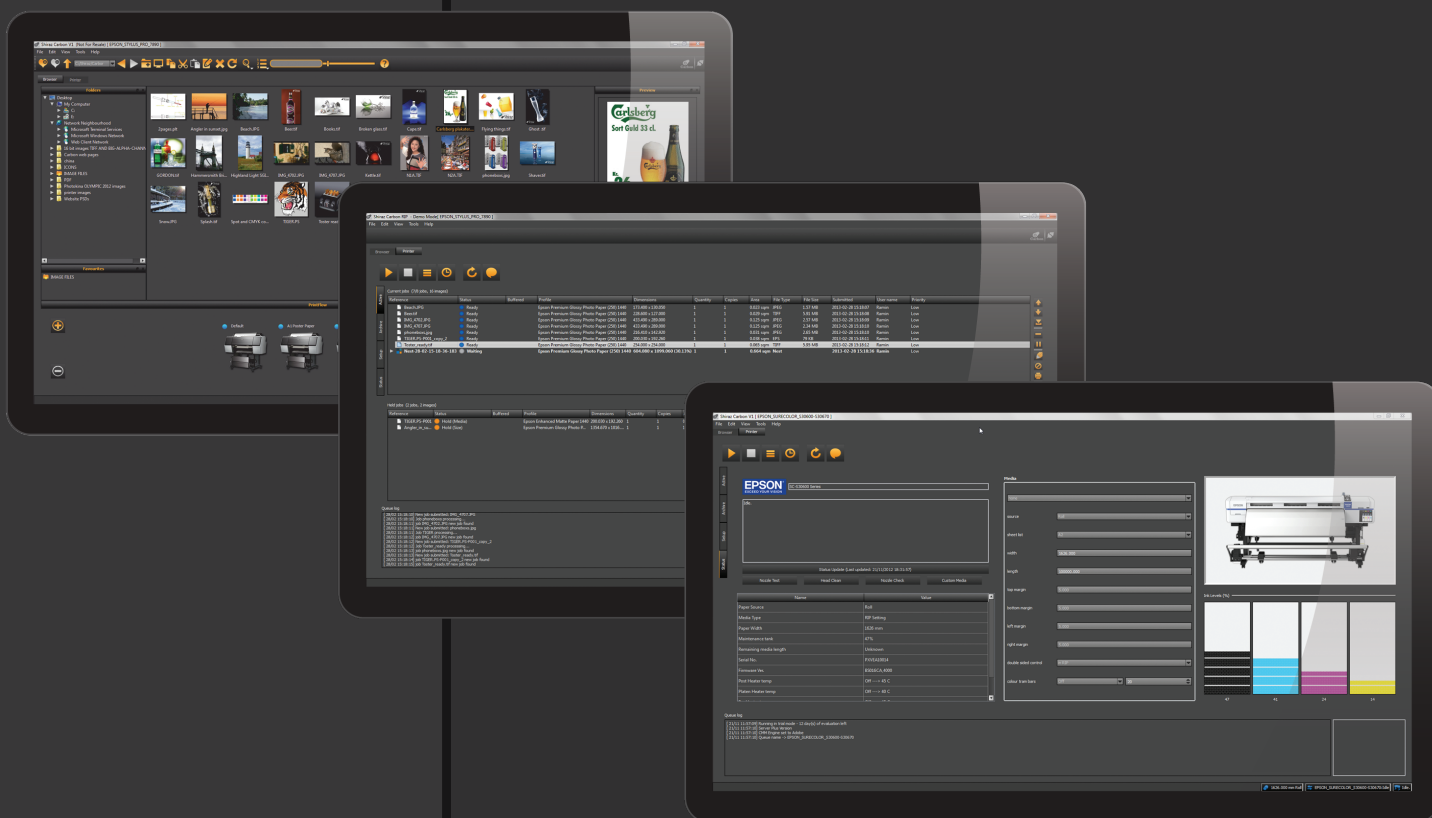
Shiraz Carbon V1 [Not for Resale] [EPSON_STYLUS_PRO_7890]
File Edit View Tools Help
Browse Printer
Folders
Desktop
My Computer
C:\
E:\
Network Neighbourhood
Microsoft Terminal Services
Microsoft Windows Network
Web Client Network
Carlsberg
Sort Guld 33 cl.
2pages.pdf Angler in sunset.jpg Beach.JPG Beer.tif Books.tif Broken glass.tif Cape.tif Flying things.tif Ghost.tif
GORDON.tif Highland Light SGL... IMG_4702.JPG IMG_4703.JPG Kettle.tif NEA.TIF phonebox.jpg Shaver.tif
Snow.JPG Splash.tif TIGER.JPG
Favourites
Default A1 Poster Paper

Shiraz Carbon RIP - Demo Mode [EPSON_STYLUS_PRO_7890]
File Edit View Tools Help
Browse Printer
Current jobs (10 jobs, 10 images)
| Reference | Status | Buffered | Profile | Dimensions | Quantity | Copies | Area | File Type | File Size | Submitted | User name | Priority |
|---|---|---|---|---|---|---|---|---|---|---|---|---|
| Beach.JPG | Ready | | Epson Premium Glossy Photo Paper (250) 1440 | | 1 | 1 | | JPEG | | 2013-02-28 15:18:07 | Ramin | Low |
| Beer.tif | Ready | | Epson Premium Glossy Photo Paper (250) 1440 | | 1 | 1 | | TIFF | | 2013-02-28 15:18:08 | Ramin | Low |
| IMG_4702.JPG | Ready | | Epson Premium Glossy Photo Paper (250) 1440 | | 1 | 1 | | JPEG | | 2013-02-28 15:18:09 | Ramin | Low |
| IMG_4703.JPG | Ready | | Epson Premium Glossy Photo Paper (250) 1440 | | 1 | 1 | | JPEG | | 2013-02-28 15:18:09 | Ramin | Low |
| phonebox.jpg | Ready | | Epson Premium Glossy Photo Paper (250) 1440 | | 1 | 1 | | JPEG | | 2013-02-28 15:18:10 | Ramin | Low |
| TIGER.PS-P001_copy_2 | Ready | | Epson Premium Glossy Photo Paper (250) 1440 | | 1 | 1 | | EPS | | 2013-02-28 15:18:11 | Ramin | Low |
| Poster_ready.tif | Ready | | Epson Premium Glossy Photo Paper (250) 1440 | | 1 | 1 | | TIFF | | 2013-02-28 15:18:12 | Ramin | Low |
| Nest-28-02-15-18-36-183 | Waiting | | Epson Premium Glossy Photo Paper (250) 1440 | | 1 | 1 | | Nest | | 2013-02-28 15:18:36 | Ramin | Low |
Held jobs (2 jobs, 2 images)
| Reference | Status | Buffered | Profile | Dimensions | Quantity | Copies |
|---|---|---|---|---|---|---|
| TIGER.PS-P001 | Hold (Media) | | Epson Enhanced Matte Paper 1440 | | 1 | 1 |
| Angler_in_su... | Hold (Size) | | Epson Premium Glossy Photo P... | | 1 | 1 |
Queue log

Shiraz Carbon V1 [EPSON_SURECOLOR_S30600-S30670]
File Edit View Tools Help
Browse Printer
EPSON EXCEED YOUR VISION
SC-S30600 Series
Idle.
Status Update (Last updated: 21/11/2012 16:51:57)
Nozzle Test Head Clean Nozzle Check Custom Media
| Name | Value |
|---|---|
| Paper Source | Roll |
| Media Type | RIP Setting |
| Paper Width | 1626 mm |
| Maintenance tank | 47% |
| Remaining media length | Unknown |
| Serial No. | |
| Firmware Ver. | |
| Post Heater temp | Off ---> 45 C |
| Platen Heater temp | Off ---> 40 C |
Media
source
sheet list
width
length
top margin
bottom margin
left margin
right margin
double sided control
colour trans bars
Ink Levels (%)
Queue log
21/11 11:57:00 Running in trial mode - 11 day(s) of evaluation left
21/11 11:57:00 Server Plus Version
21/11 11:57:00 CMM Engine set to Adobe
21/11 11:57:00 Queue name -> EPSON_SURECOLOR_S30600-S30670